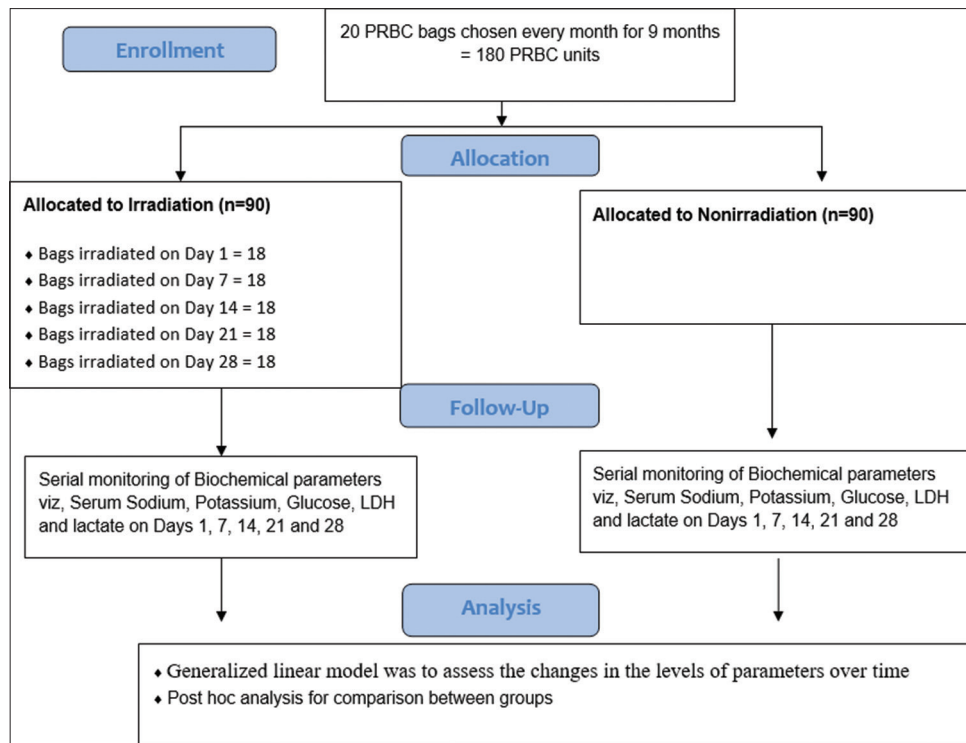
Enrollment

20 PRBC bags chosen every month for 9 months = 180 PRBC units

Allocation

Allocated to Irradiation (n=90)

- Bags irradiated on Day 1 = 18
- Bags irradiated on Day 7 = 18
- Bags irradiated on Day 14 = 18
- Bags irradiated on Day 21 = 18
- Bags irradiated on Day 28 = 18

Allocated to Nonirradiation (n=90)

Follow-Up

Serial monitoring of Biochemical parameters viz, Serum Sodium, Potassium, Glucose, LDH and lactate on Days 1, 7, 14, 21 and 28

Serial monitoring of Biochemical parameters viz, Serum Sodium, Potassium, Glucose, LDH and lactate on Days 1, 7, 14, 21 and 28

Analysis

- Generalized linear model was to assess the changes in the levels of parameters over time
- Post hoc analysis for comparison between groups